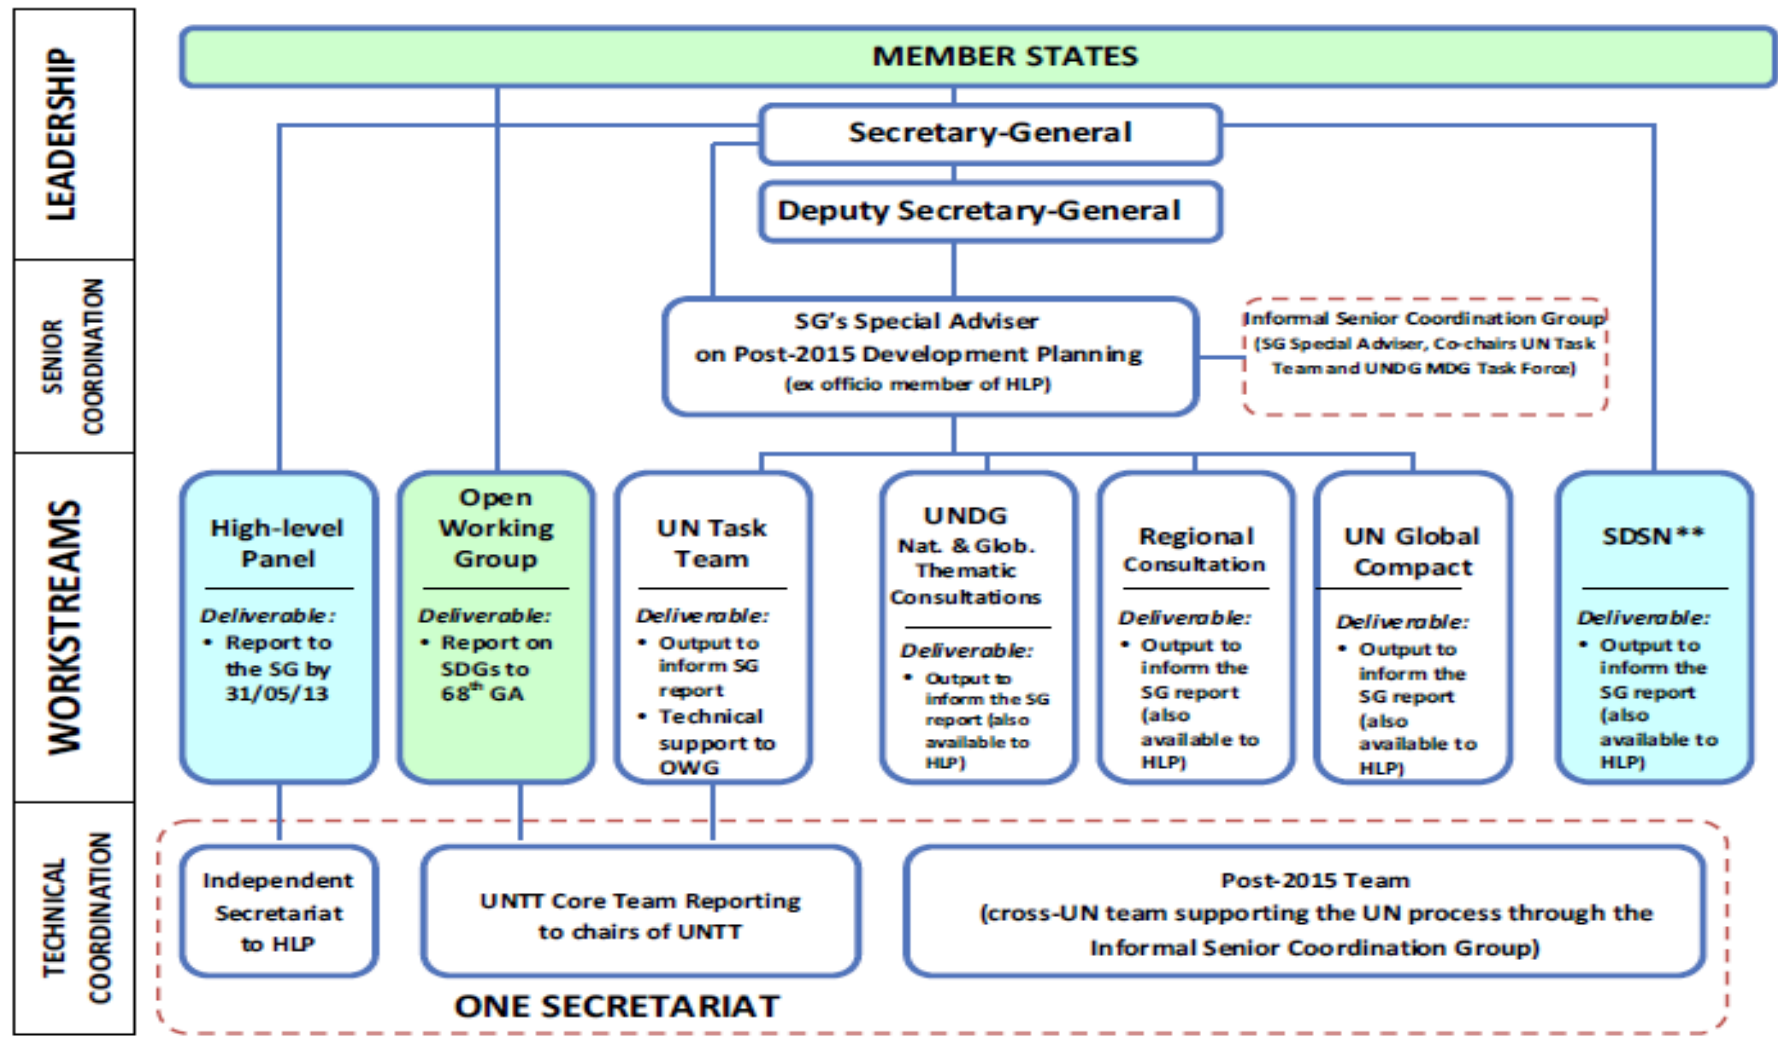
LEADERSHIP

SENIOR COORDINATION

WORKSTREAMS

TECHNICAL COORDINATION

MEMBER STATES

Secretary-General

Deputy Secretary-General

SG's Special Adviser on Post-2015 Development Planning (ex officio member of HLP)

Informal Senior Coordination Group (SG Special Adviser, Co-chairs UN Task Team and UNDG MDG Task Force)

High-level Panel
Deliverable:
• Report to the SG by 31/05/13

Open Working Group
Deliverable:
• Report on SDGs to $68^{th}$ GA

UN Task Team
Deliverable:
• Output to inform SG report
• Technical support to OWG

UNDG Nat. & Glob. Thematic Consultations
Deliverable:
• Output to inform the SG report (also available to HLP)

Regional Consultation
Deliverable:
• Output to inform the SG report (also available to HLP)

UN Global Compact
Deliverable:
• Output to inform the SG report (also available to HLP)

SDSN**
Deliverable:
• Output to inform the SG report (also available to HLP)

Independent Secretariat to HLP

UNTT Core Team Reporting to chairs of UNTT

Post-2015 Team (cross-UN team supporting the UN process through the Informal Senior Coordination Group)

ONE SECRETARIAT